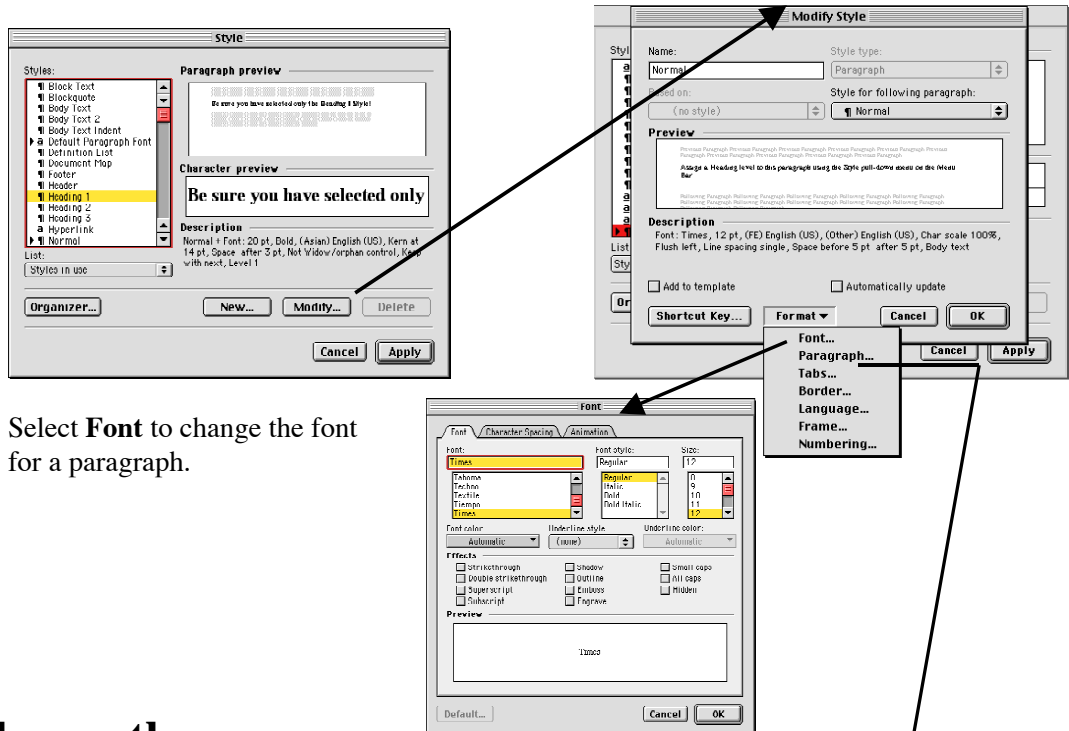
Style

Styles:
¶ Block Text
¶ Blockquote
¶ Body Text
¶ Body Text 2
¶ Body Text Indent
a Default Paragraph Font
¶ Definition List
¶ Document Map
¶ Footer
¶ Header
¶ Heading 1
¶ Heading 2
¶ Heading 3
a Hyperlink
¶ Normal

List:
Styles in use

Paragraph preview

Be sure you have selected only the Heading 1 Style!

Character preview

Be sure you have selected only

Description
Normal + Font: 20 pt, Bold, (Asian) English (US), Kern at 14 pt, Space after 3 pt, Not Widow/orphan control, Keep with next, Level 1

Organizer... New... Modify... Delete

Cancel Apply

Modify Style

Name:
Normal

Style type:
Paragraph

Based on:
(no style)

Style for following paragraph:
¶ Normal

Preview

Assign a Heading level to this paragraph using the Style pull-down menu on the Menu Bar

Description
Font: Times, 12 pt, (FE) English (US), (Other) English (US), Char scale 100%, Flush left, Line spacing single, Space before 5 pt after 5 pt, Body text

Add to template
Automatically update

Shortcut Key... Format ▾ Cancel OK

Font...
Paragraph...
Tabs...
Border...
Language...
Frame...
Numbering...

Cancel Apply

Select **Font** to change the font for a paragraph.

Font

Font | Character Spacing | Animation

Font:
Times

Font style:
Regular

Size:
12

Tahoma
Techno
Textile
Tiempo
Times

Regular
Italic
Bold
Bold Italic

8
9
10
11
12

Font color:
Automatic

Underline style:
(none)

Underline color:
Automatic

Effects
Strikethrough
Double strikethrough
Superscript
Subscript
Shadow
Outline
Emboss
Engrave
Small caps
All caps
Hidden

Preview

Times

Default... Cancel OK